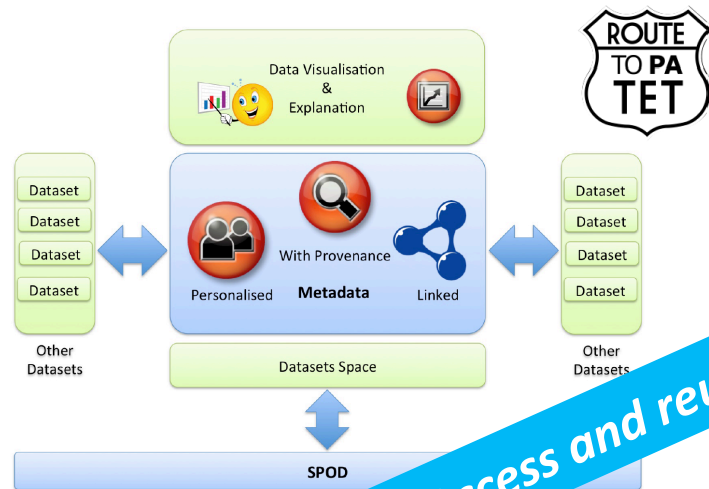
ROUTE TO PA TET

Data Visualisation & Explanation

Dataset
Dataset
Dataset
Dataset

Other Datasets

With Provenance

Personalised

Metadata

Linked

Dataset
Dataset
Dataset
Dataset

Other Datasets

Datasets Space

SPOD

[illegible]cess and re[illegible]